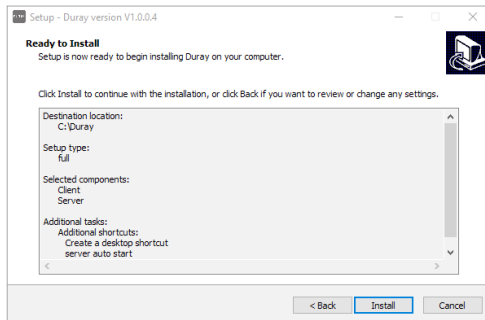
Setup - Duray version V1.0.0.4

Ready to Install
Setup is now ready to begin installing Duray on your computer.

Click Install to continue with the installation, or click Back if you want to review or change any settings.

Destination location:
C:\Duray

Setup type:
full

Selected components:
Client
Server

Additional tasks:
Additional shortcuts:
Create a desktop shortcut
server auto start

< Back
Install
Cancel